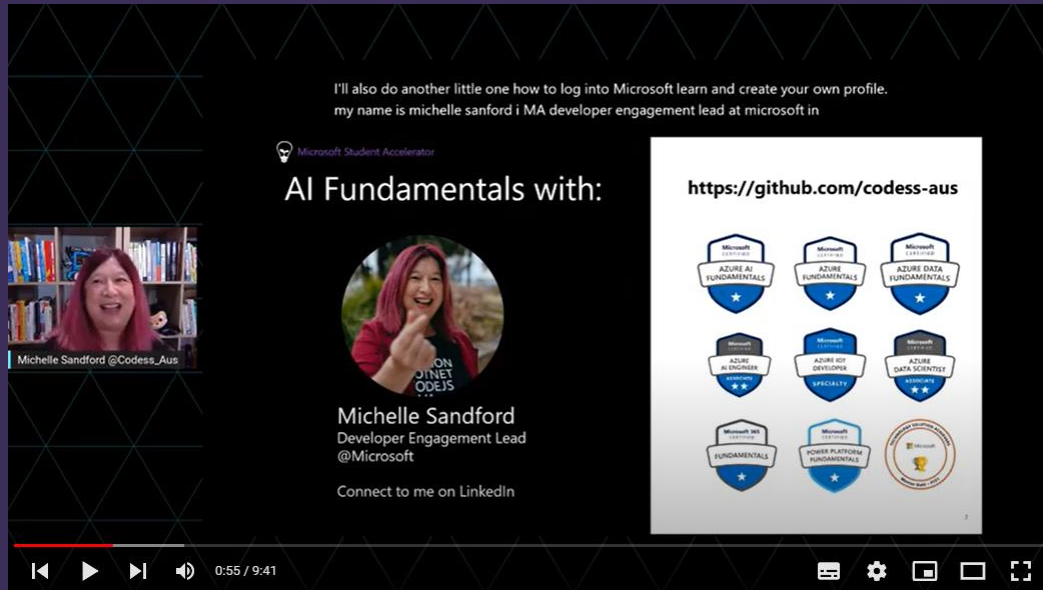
I'll also do another little one how to log into Microsoft learn and create your own profile.
my name is michelle sanford i MA developer engagement lead at microsoft in

Microsoft Student Accelerator

AI Fundamentals with:

Michelle Sandford @Codess_Aus

Michelle Sandford
Developer Engagement Lead
@Microsoft

Connect to me on LinkedIn

https://github.com/codess-aus

Microsoft CERTIFIED AZURE AI FUNDAMENTALS
Microsoft CERTIFIED AZURE FUNDAMENTALS
Microsoft CERTIFIED AZURE DATA FUNDAMENTALS
Microsoft CERTIFIED AZURE AI ENGINEER ASSOCIATE
Microsoft CERTIFIED AZURE IOT DEVELOPER SPECIALTY
Microsoft CERTIFIED AZURE DATA SCIENTIST ASSOCIATE
Microsoft 365 CERTIFIED FUNDAMENTALS
Microsoft CERTIFIED POWER PLATFORM FUNDAMENTALS
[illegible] Microsoft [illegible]

2

0:55 / 9:41